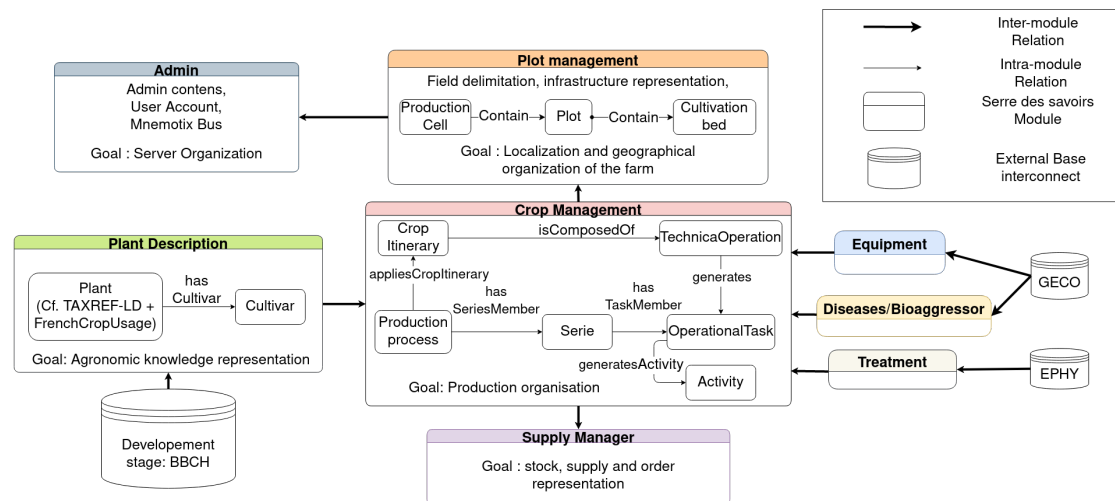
Plot management
Field delimitation, infrastructure representation,
Production Cell
Contain
Plot
Contain
Cultivation bed
Goal : Localization and geographical organization of the farm

Admin
Admin contens, User Account, Mnemotix Bus
Goal : Server Organization

Inter-module Relation
Intra-module Relation
Serre des savoirs Module
External Base interconnect

Plant Description
Plant (Cf. TAXREF-LD + FrenchCropUsage)
has Cultivar
Cultivar
Goal: Agronomic knowledge representation

Developement stage: BBCH

Crop Management
Crop Itinerary
isComposedOf
TechnicaOperation
appliesCropItinerary
generates
has SeriesMember
has TaskMember
Production process
Serie
OperationalTask
generatesActivity
Activity
Goal: Production organisation

Equipment
Diseases/Bioaggressor
Treatment
GECO
EPHY

Supply Manager
Goal : stock, supply and order representation